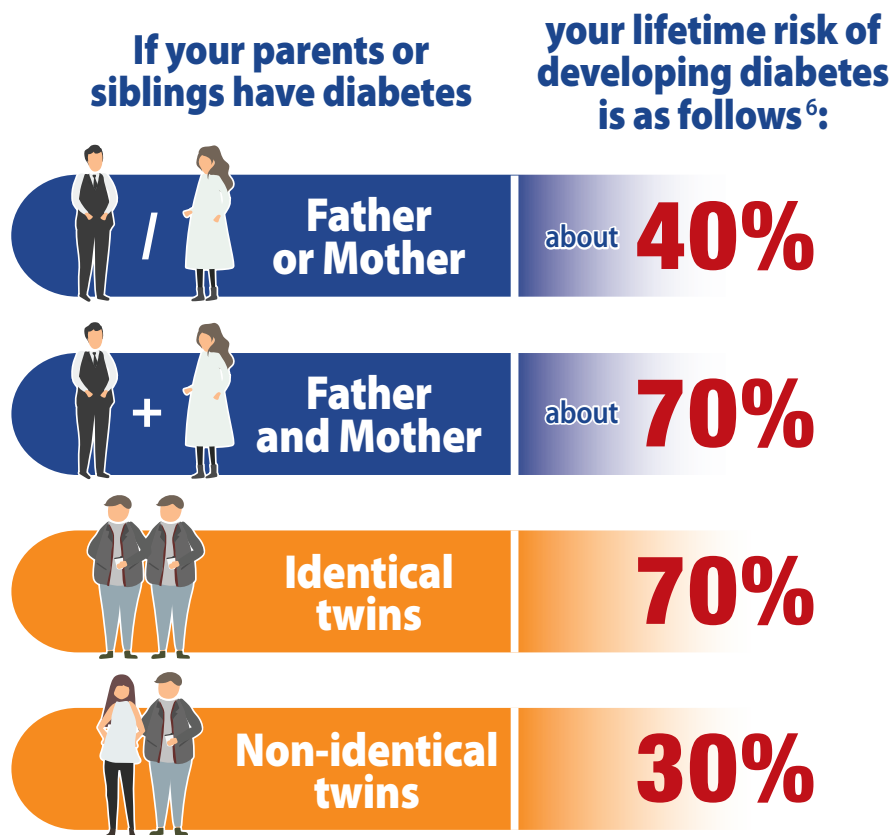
If your parents or siblings have diabetes

your lifetime risk of developing diabetes is as follows$^6$:

/ Father or Mother

about 40%

+ Father and Mother

about 70%

Identical twins

70%

Non-identical twins

30%